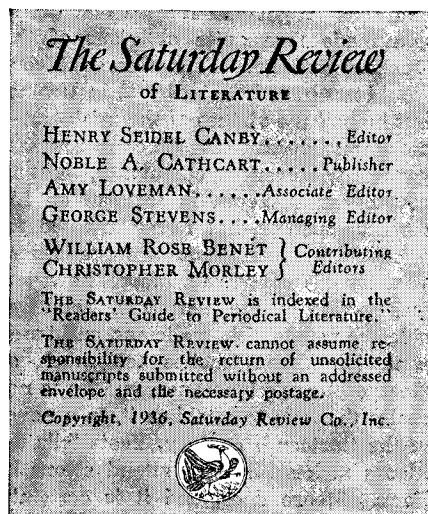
The Saturday Review
of LITERATURE

HENRY SEIDEL CANBY......Editor
NOBLE A. CATHCART.....Publisher
AMY LOVEMAN......Associate Editor
GEORGE STEVENS....Managing Editor
WILLIAM ROSE BENÉT } Contributing
CHRISTOPHER MORLEY } Editors

THE SATURDAY REVIEW is indexed in the "Readers' Guide to Periodical Literature."

THE SATURDAY REVIEW cannot assume responsibility for the return of unsolicited manuscripts submitted without an addressed envelope and the necessary postage.

Copyright, 1936, Saturday Review Co., Inc.